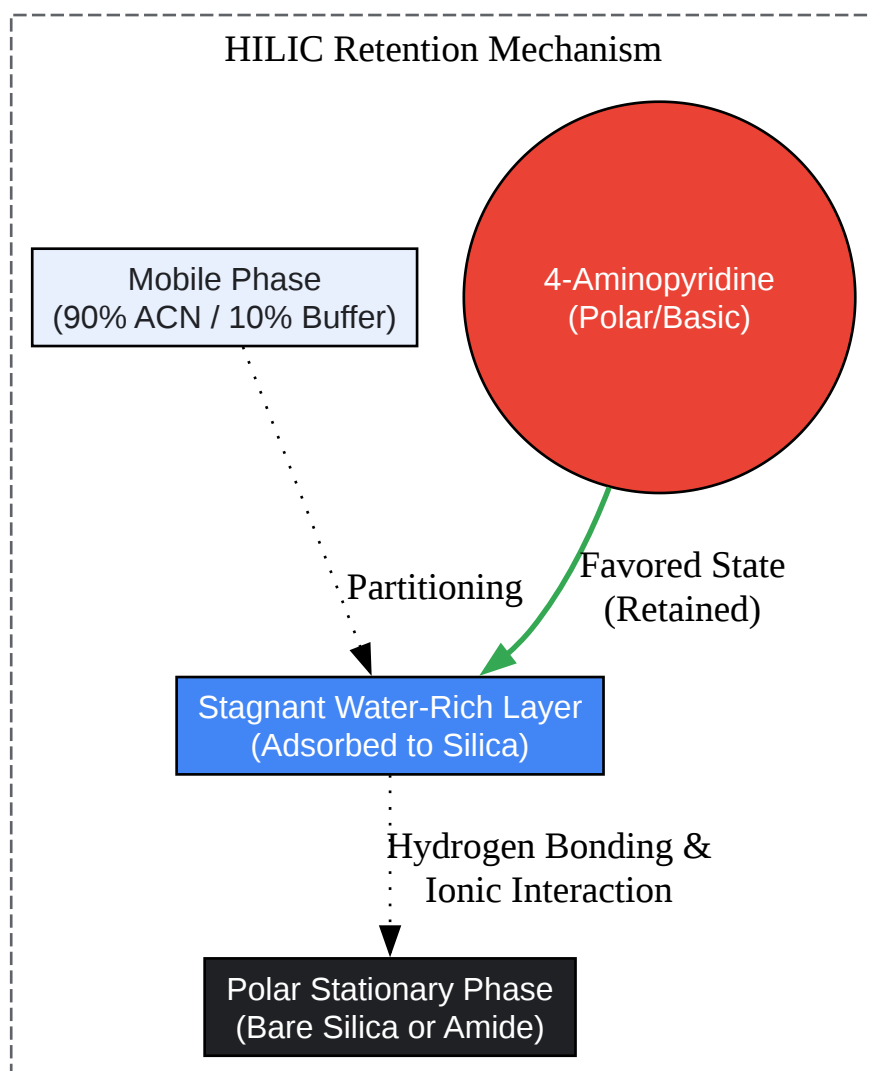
HILIC Retention Mechanism

Mobile Phase
(90% ACN / 10% Buffer)

4-Aminopyridine
(Polar/Basic)

Partitioning

Favored State
(Retained)

Stagnant Water-Rich Layer
(Adsorbed to Silica)

Hydrogen Bonding &
Ionic Interaction

Polar Stationary Phase
(Bare Silica or Amide)